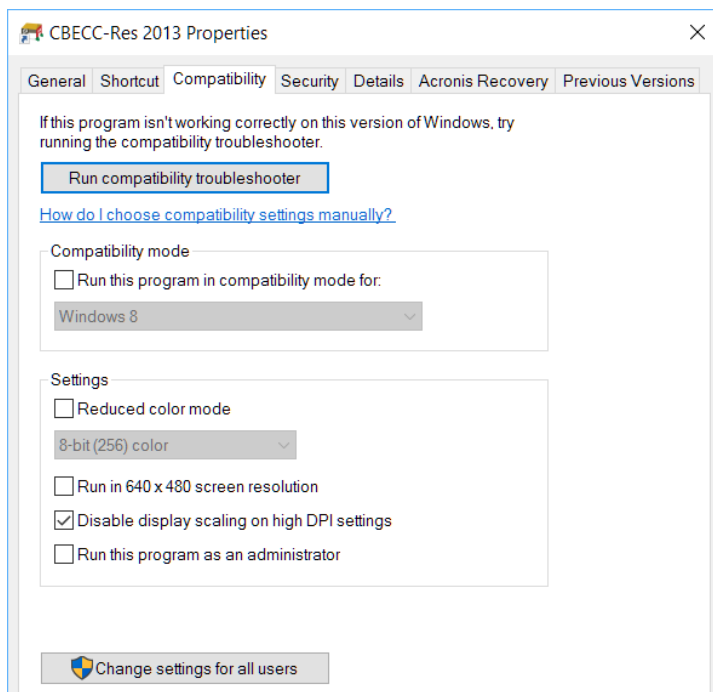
CBECC-Res 2013 Properties

×

General | Shortcut | Compatibility | Security | Details | Acronis Recovery | Previous Versions

If this program isn't working correctly on this version of Windows, try running the compatibility troubleshooter.

Run compatibility troubleshooter

How do I choose compatibility settings manually?

Compatibility mode

Run this program in compatibility mode for:

Windows 8

Settings

Reduced color mode

8-bit (256) color

Run in 640 x 480 screen resolution

Disable display scaling on high DPI settings

Run this program as an administrator

Change settings for all users